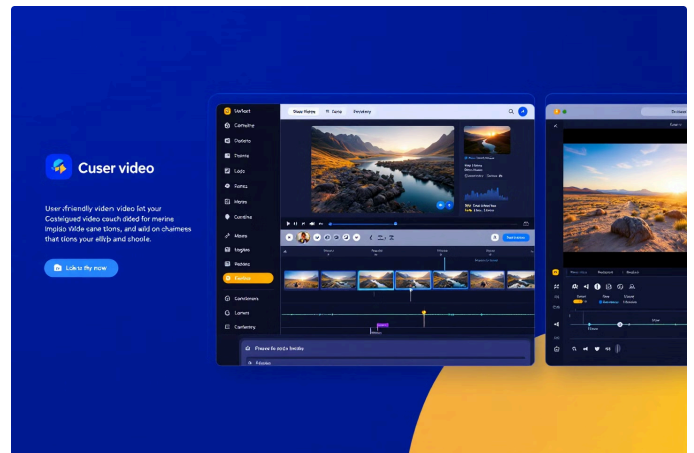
Cuser video

User friendly viden video let your Costigued video couch dided for merine Impiso Wide cane tions, and wild on chaimees that tions your ellyip and shoole.

Lob to fly now

Verkort
Catteling
Dadsets
Dainns
Lods
Ratsu
Mates
Curdine
Maars
Hegins
Redans
Fanitus
Gambmors
Lamers
Canteniry

Show Ratsy
Camp
Prinitory

Pleasse fo engla tmidey
Rlouss